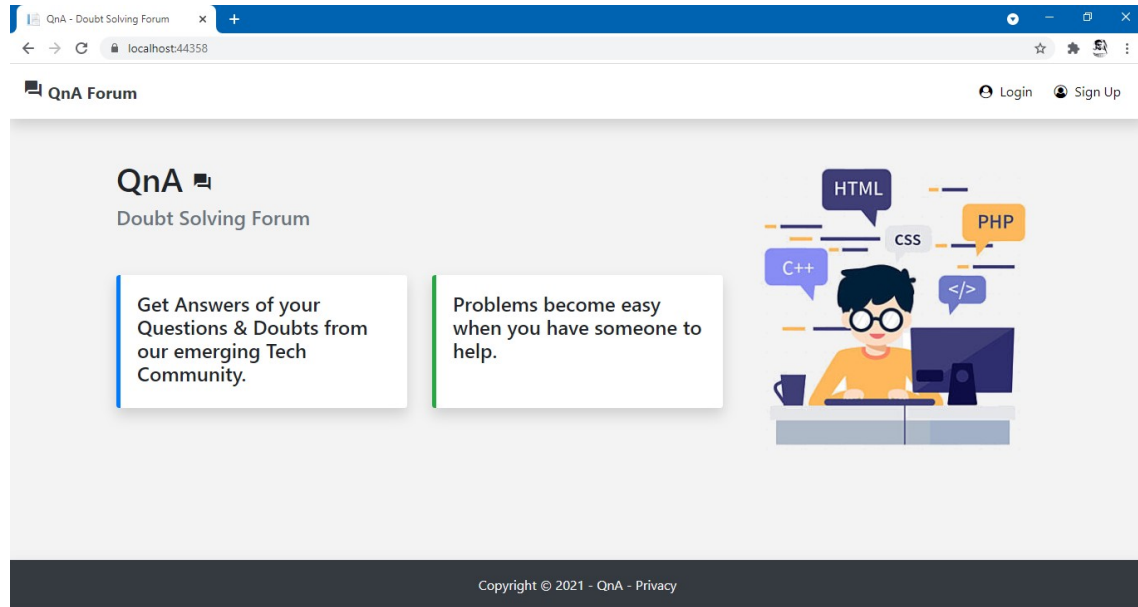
QnA - Doubt Solving Forum ×
+
localhost:44358

QnA Forum
Login
Sign Up

QnA
Doubt Solving Forum

Get Answers of your Questions & Doubts from our emerging Tech Community.

Problems become easy when you have someone to help.

HTML
CSS
PHP
C++
</>

Copyright © 2021 - QnA - Privacy